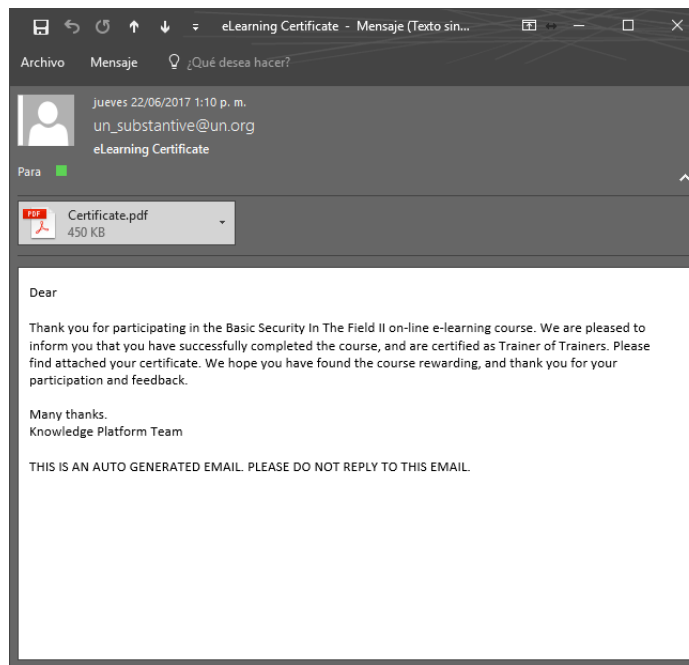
eLearning Certificate - Mensaje (Texto sin...

Archivo Mensaje ¿Qué desea hacer?

jueves 22/06/2017 1:10 p. m.
un_substantive@un.org
eLearning Certificate

Para

PDF
Certificate.pdf
450 KB

Dear

Thank you for participating in the Basic Security In The Field II on-line e-learning course. We are pleased to inform you that you have successfully completed the course, and are certified as Trainer of Trainers. Please find attached your certificate. We hope you have found the course rewarding, and thank you for your participation and feedback.

Many thanks.
Knowledge Platform Team

THIS IS AN AUTO GENERATED EMAIL. PLEASE DO NOT REPLY TO THIS EMAIL.